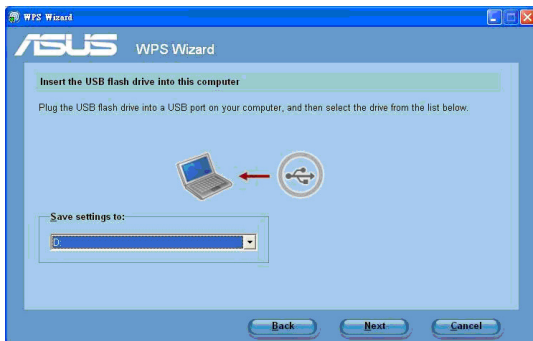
WPS Wizard

ASUS WPS Wizard

Insert the USB flash drive into this computer

Plug the USB flash drive into a USB port on your computer, and then select the drive from the list below.

Save settings to:

D:

Back

Next

Cancel